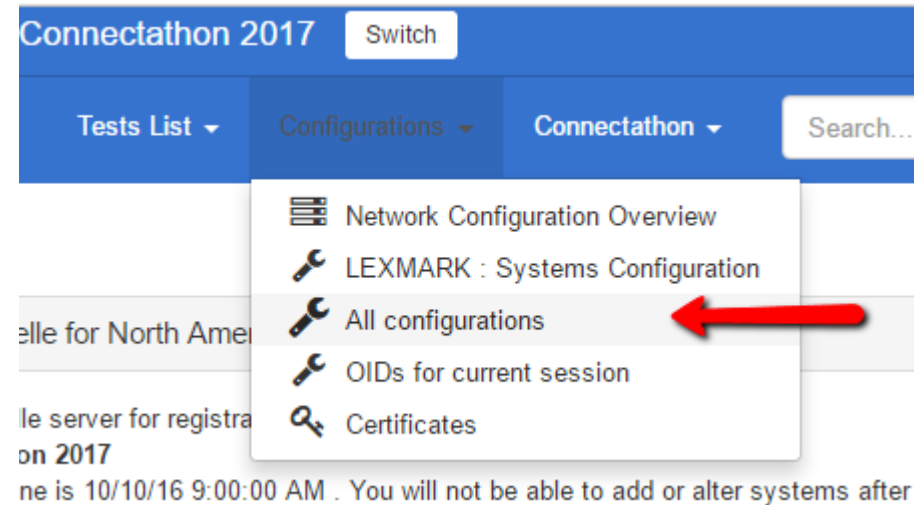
Connectathon 2017 Switch

Tests List ▾ Configurations ▾ Connectathon ▾ Search...

Network Configuration Overview
LEXMARK : Systems Configuration
All configurations
OIDs for current session
Certificates

elle for North Amer

lle server for registra
on 2017
ne is 10/10/16 9:00:00 AM . You will not be able to add or alter systems after